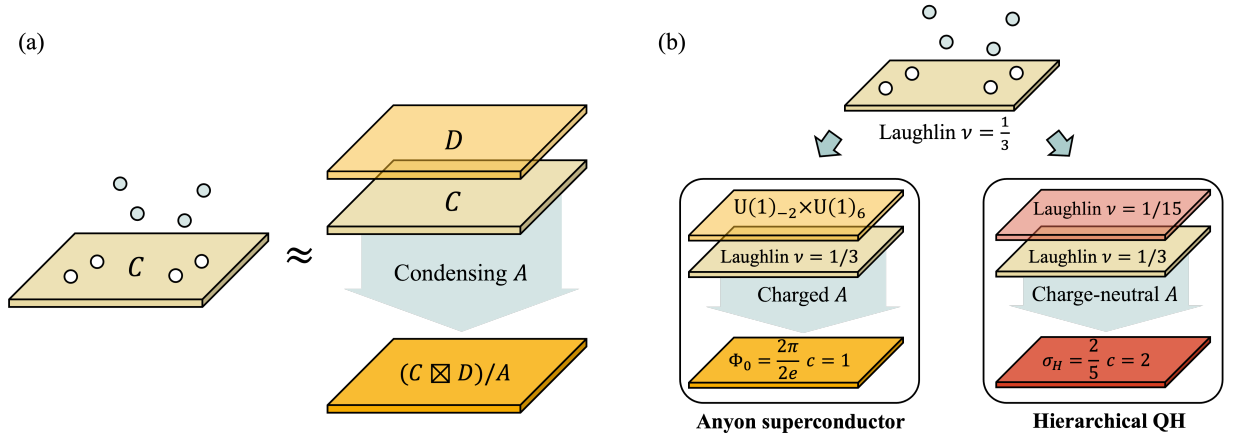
(a)

$C$

$\approx$

$D$

$C$

Condensing $A$

$(C \boxtimes D)/A$

(b)

Laughlin $\nu = \frac{1}{3}$

$\mathrm{U}(1)_{-2} \times \mathrm{U}(1)_6$

Laughlin $\nu = 1/3$

Charged $A$

$\Phi_0 = \frac{2\pi}{2e}$ $c = 1$

Anyon superconductor

Laughlin $\nu = 1/15$

Laughlin $\nu = 1/3$

Charge-neutral $A$

$\sigma_H = \frac{2}{5}$ $c = 2$

Hierarchical QH